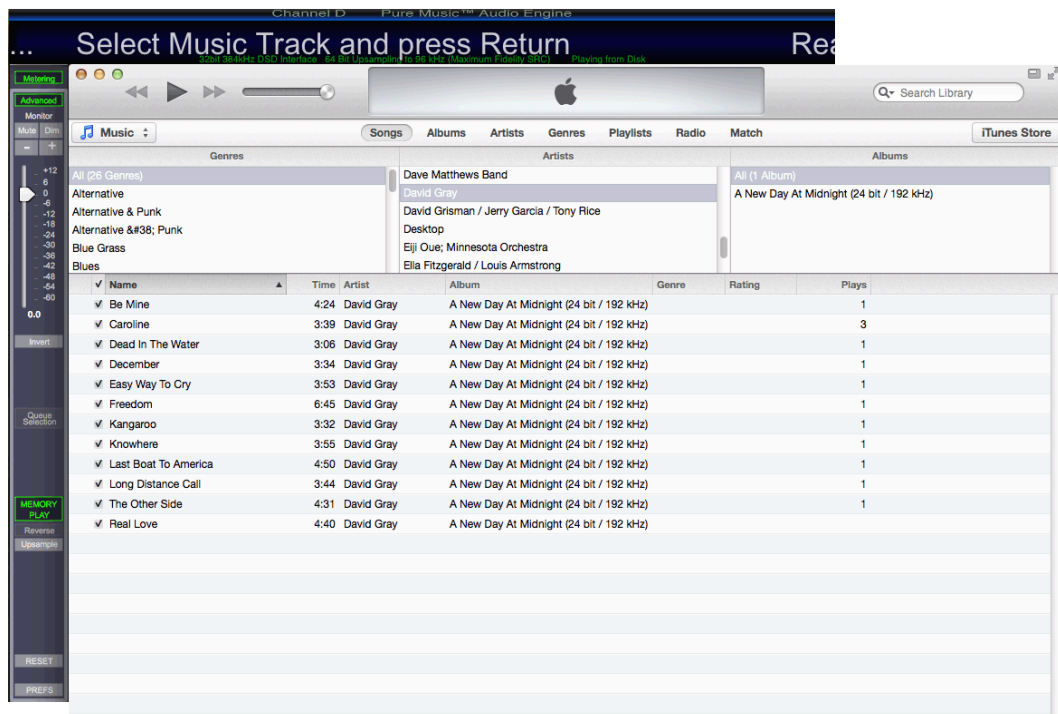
Channel D Pure Music™ Audio Engine

... Select Music Track and press Return Rea

32bit 384kHz DSD Interface 64 Bit Upsampling to 96 kHz (Maximum Fidelity SRC) Playing from Disk

Metering

Advanced

Monitor

Mute Dim

- +

+12
6
0
-6
-12
-18
-24
-30
-36
-42
-48
-54
-60

0.0

Invert

Queue Selection

MEMORY PLAY

Reverse

Upsample

RESET

PREFS

Search Library

Music

Songs Albums Artists Genres Playlists Radio Match

iTunes Store

| Genres | Artists | Albums |
|---|---|---|
| All (26 Genres) | Dave Matthews Band | All (1 Album) |
| Alternative | David Gray | A New Day At Midnight (24 bit / 192 kHz) |
| Alternative & Punk | David Grisman / Jerry Garcia / Tony Rice | |
| Alternative &#38; Punk | Desktop | |
| Blue Grass | Eiji Oue; Minnesota Orchestra | |
| Blues | Ella Fitzgerald / Louis Armstrong | |

| ✓ | Name | Time | Artist | Album | Genre | Rating | Plays |
|---|---|---|---|---|---|---|---|
| ✓ | Be Mine | 4:24 | David Gray | A New Day At Midnight (24 bit / 192 kHz) | | | 1 |
| ✓ | Caroline | 3:39 | David Gray | A New Day At Midnight (24 bit / 192 kHz) | | | 3 |
| ✓ | Dead In The Water | 3:06 | David Gray | A New Day At Midnight (24 bit / 192 kHz) | | | 1 |
| ✓ | December | 3:34 | David Gray | A New Day At Midnight (24 bit / 192 kHz) | | | 1 |
| ✓ | Easy Way To Cry | 3:53 | David Gray | A New Day At Midnight (24 bit / 192 kHz) | | | 1 |
| ✓ | Freedom | 6:45 | David Gray | A New Day At Midnight (24 bit / 192 kHz) | | | 1 |
| ✓ | Kangaroo | 3:32 | David Gray | A New Day At Midnight (24 bit / 192 kHz) | | | 1 |
| ✓ | Knowhere | 3:55 | David Gray | A New Day At Midnight (24 bit / 192 kHz) | | | 1 |
| ✓ | Last Boat To America | 4:50 | David Gray | A New Day At Midnight (24 bit / 192 kHz) | | | 1 |
| ✓ | Long Distance Call | 3:44 | David Gray | A New Day At Midnight (24 bit / 192 kHz) | | | 1 |
| ✓ | The Other Side | 4:31 | David Gray | A New Day At Midnight (24 bit / 192 kHz) | | | 1 |
| ✓ | Real Love | 4:40 | David Gray | A New Day At Midnight (24 bit / 192 kHz) | | | |